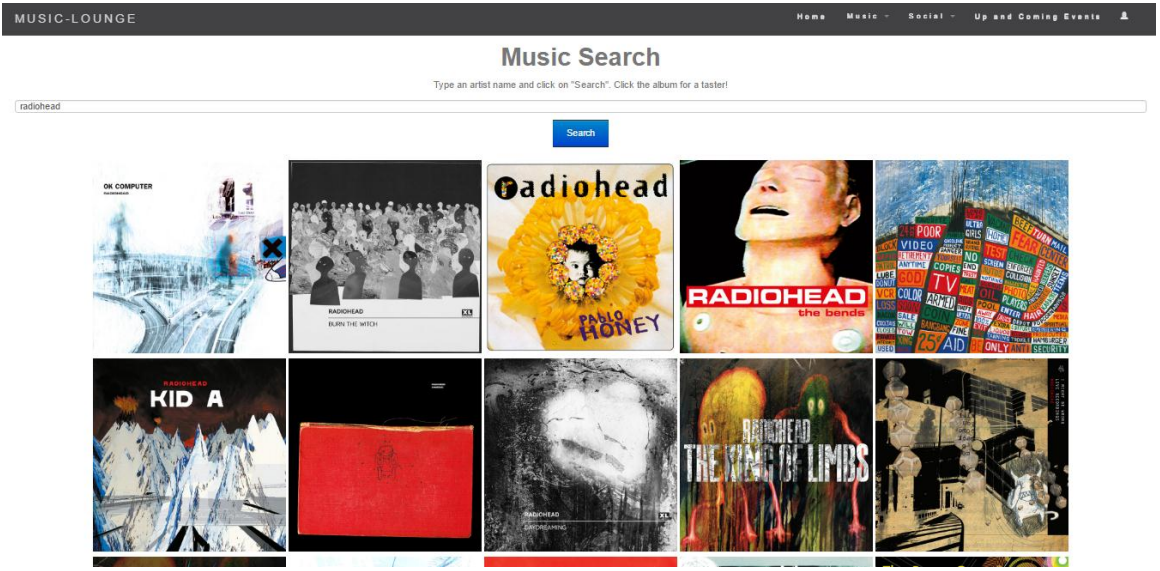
MUSIC-LOUNGE

Home Music Social Up and Coming Events

Music Search

Type an artist name and click on "Search". Click the album for a taster!

radiohead

Search

OK COMPUTER

RADIOHEAD
BURN THE WITCH
XL

radiohead
PABLO HONEY

RADIOHEAD
the bends

POOR
VIDEO
TV
GOD
COLOR
ARMED
FEAR
AID
ONLY
SECURITY

RADIOHEAD
KID A

RADIOHEAD
DAYDREAMING
XL

RADIOHEAD
THE KING OF LIMBS